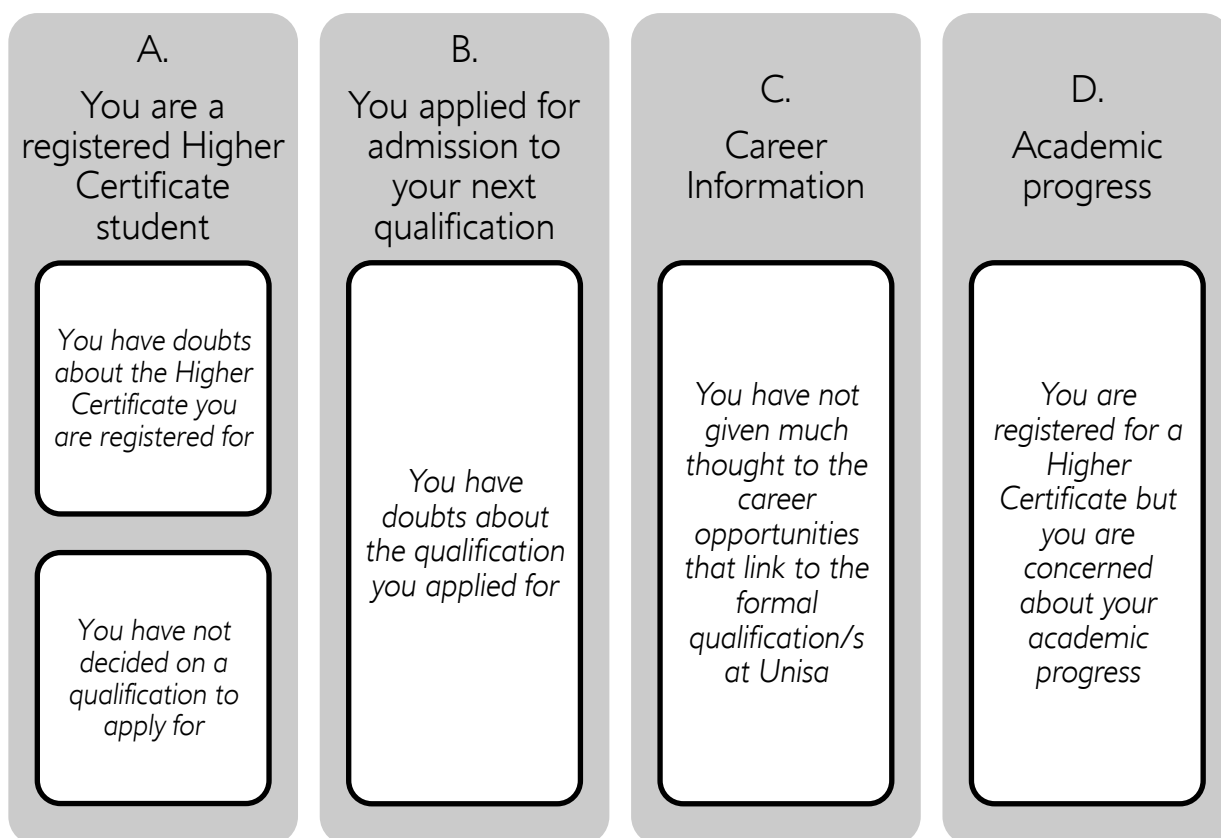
A.

You are a registered Higher Certificate student

You have doubts about the Higher Certificate you are registered for

You have not decided on a qualification to apply for

B.

You applied for admission to your next qualification

You have doubts about the qualification you applied for

C.

Career Information

You have not given much thought to the career opportunities that link to the formal qualification/s at Unisa

D.

Academic progress

You are registered for a Higher Certificate but you are concerned about your academic progress